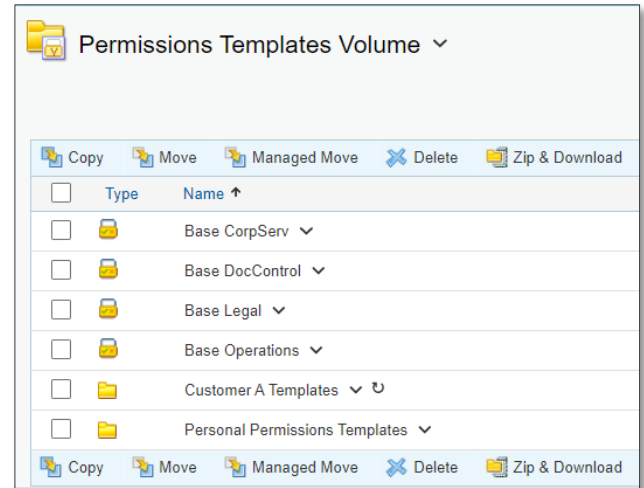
Permissions Templates Volume

Copy Move Managed Move Delete Zip & Download

| Type | Name ↑ |
|---|---|
| | Base CorpServ |
| | Base DocControl |
| | Base Legal |
| | Base Operations |
| | Customer A Templates |
| | Personal Permissions Templates |

Copy Move Managed Move Delete Zip & Download